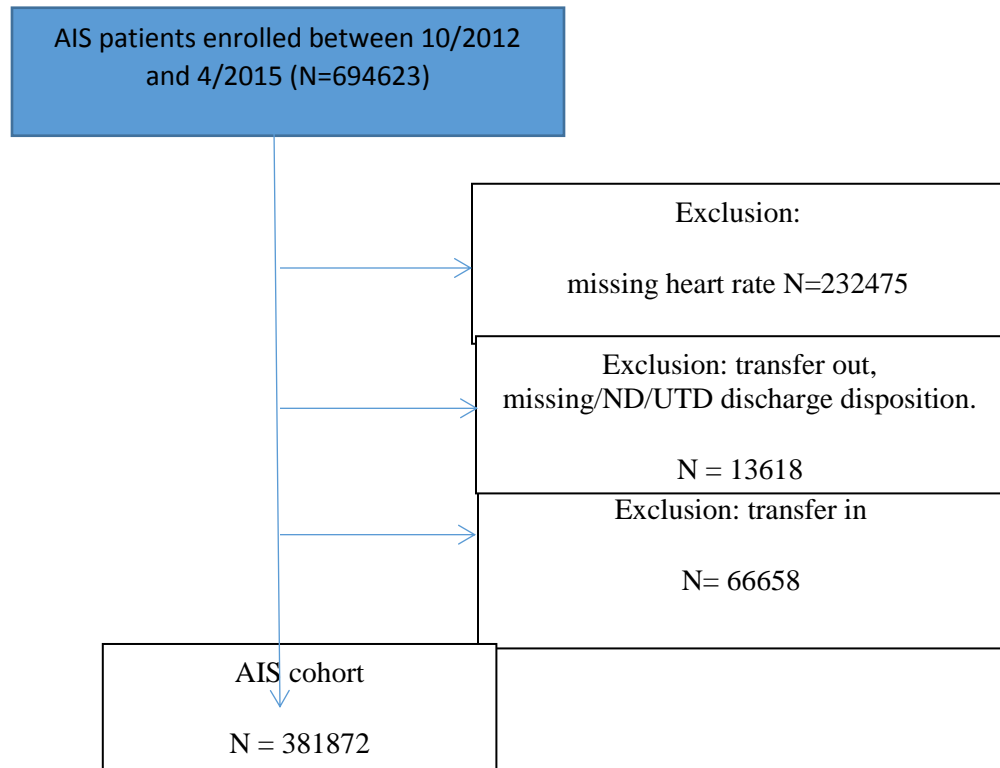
AIS patients enrolled between 10/2012 and 4/2015 (N=694623)

Exclusion:

missing heart rate N=232475

Exclusion: transfer out, missing/ND/UTD discharge disposition.

N = 13618

Exclusion: transfer in

N= 66658

AIS cohort

N = 381872